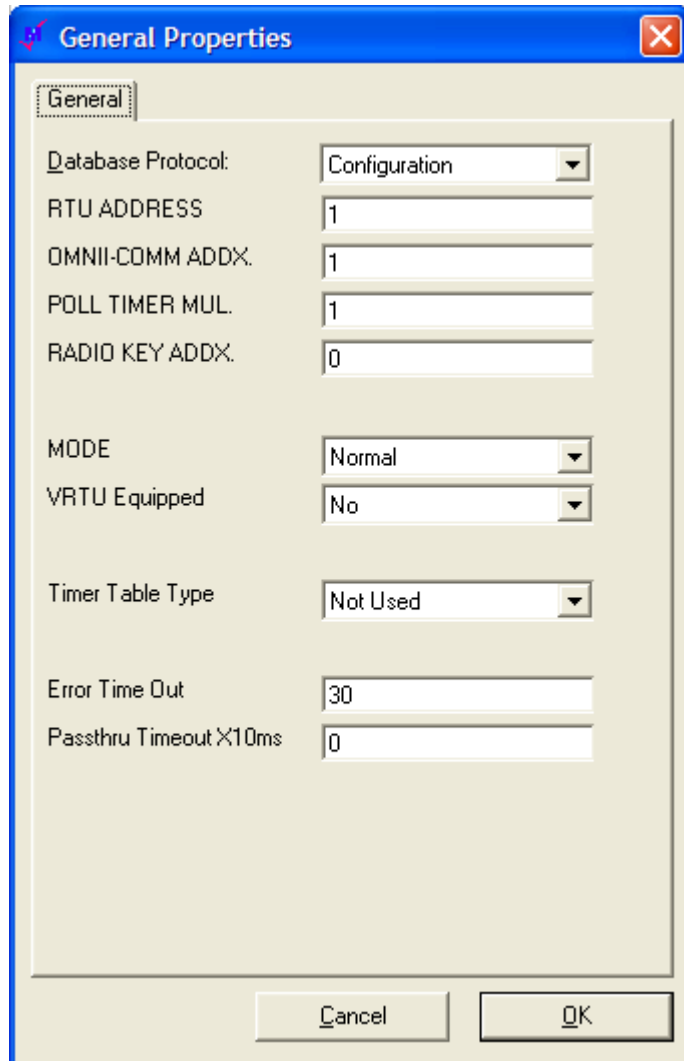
General Properties

General

Database Protocol: Configuration

RTU ADDRESS 1

OMNII-COMM ADDX. 1

POLL TIMER MUL. 1

RADIO KEY ADDX. 0

MODE Normal

VRTU Equipped No

Timer Table Type Not Used

Error Time Out 30

Passthru Timeout X10ms 0

Cancel

OK